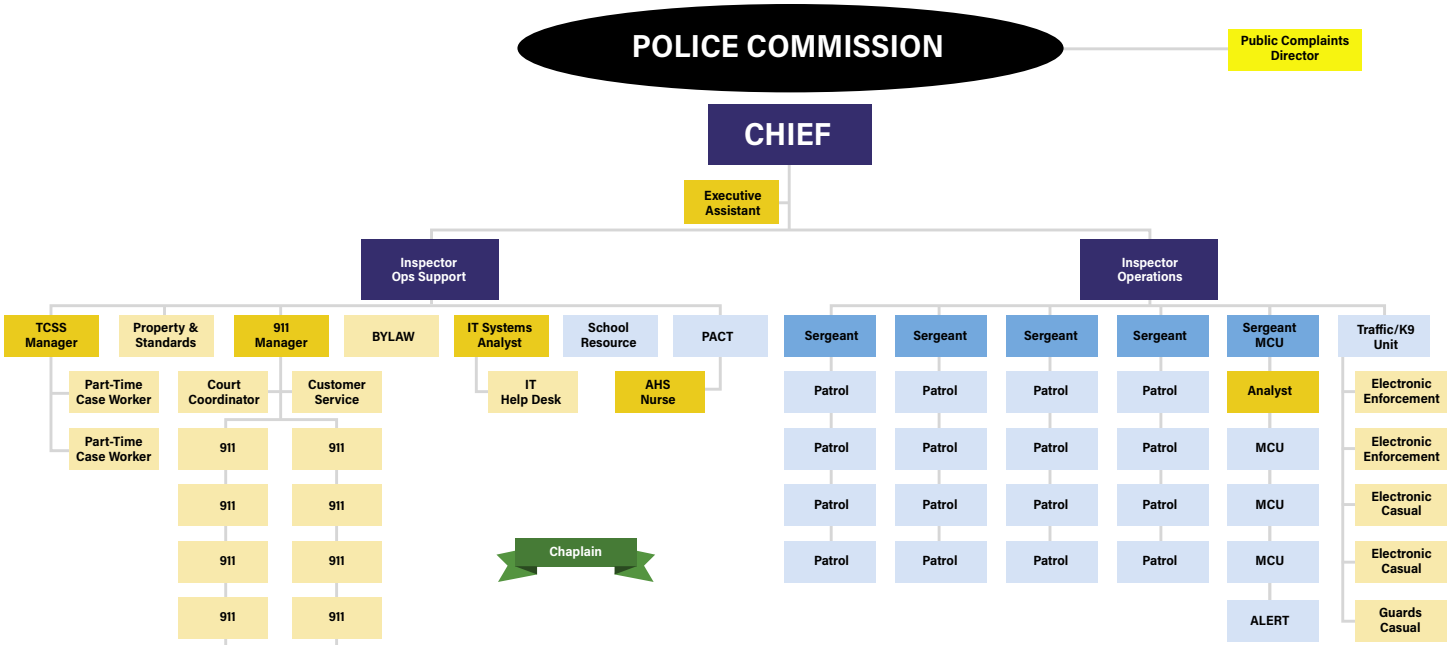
POLICE COMMISSION

Public Complaints Director

CHIEF

Executive Assistant

Inspector Ops Support

Inspector Operations

TCSS Manager

Part-Time Case Worker

Part-Time Case Worker

Property & Standards

911 Manager

Court Coordinator

Customer Service

911

911

911

911

911

911

911

911

BYLAW

IT Systems Analyst

IT Help Desk

School Resource

PACT

AHS Nurse

Chaplain

Sergeant

Patrol

Patrol

Patrol

Patrol

Sergeant

Patrol

Patrol

Patrol

Patrol

Sergeant

Patrol

Patrol

Patrol

Patrol

Sergeant

Patrol

Patrol

Patrol

Patrol

Sergeant MCU

Analyst

MCU

MCU

MCU

ALERT

Traffic/K9 Unit

Electronic Enforcement

Electronic Enforcement

Electronic Casual

Electronic Casual

Guards Casual